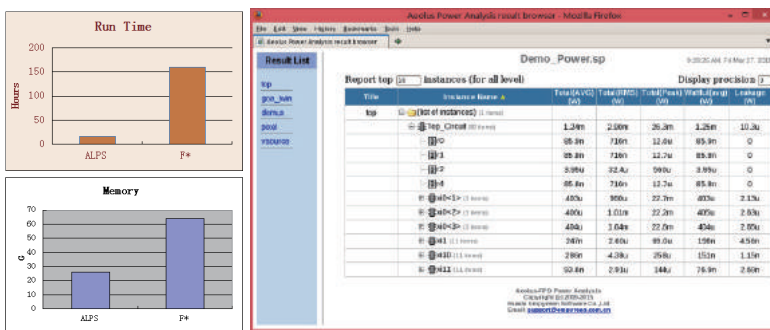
Run Time

200
150
100
50
0

Hours

ALPS
F*

Memory

70
60
50
40
30
20
10
0

G

ALPS
F*

Aeolus Power Analysis result browser - Mozilla Firefox

File Edit View History Bookmarks Tools Help

Aeolus Power Analysis result browser

Result List

top
gnd_iwin
domain
pool
vsource

Demo_Power.sp

9:29:20 AM Fri Mar 27 2015

Report top 10 instances (for all level)

Display precision 3

| Title | Instance Name | Total(AVG) (W) | Total(RMS) (W) | Total(Peak) (W) | Wattful(AVG) (W) | Leakage (W) |
|---|---|---|---|---|---|---|
| top | (list of instances) (1 items) | | | | | |
| | Top_Circuit (60 items) | 1.24m | 2.90m | 26.3m | 1.26m | 10.3u |
| | I0 | 85.8n | 716n | 12.6u | 85.9n | 0 |
| | I1 | 85.8n | 716n | 12.7u | 85.9n | 0 |
| | I2 | 3.99u | 32.4u | 590u | 3.99u | 0 |
| | I4 | 85.8n | 716n | 12.7u | 85.8n | 0 |
| | xi0<1> (3 items) | 430u | 980u | 22.7m | 433u | 2.13u |
| | xi0<2> (3 items) | 400u | 1.01m | 22.7m | 405u | 2.50u |
| | xi0<3> (3 items) | 430u | 1.04m | 22.6m | 434u | 2.85u |
| | xi1 (11 items) | 247n | 2.40u | 89.0u | 198n | 4.50n |
| | xi10 (11 items) | 286n | 4.38u | 258u | 151n | 1.15n |
| | xi11 (11 items) | 92.8n | 2.01u | 144u | 76.9n | 2.60n |

Aeolus-FPD Power Analysis
Copyright (c) 2009-2015
Huada Empyrean Software Co.,Ltd.
Email: support@empyrean.com.cn